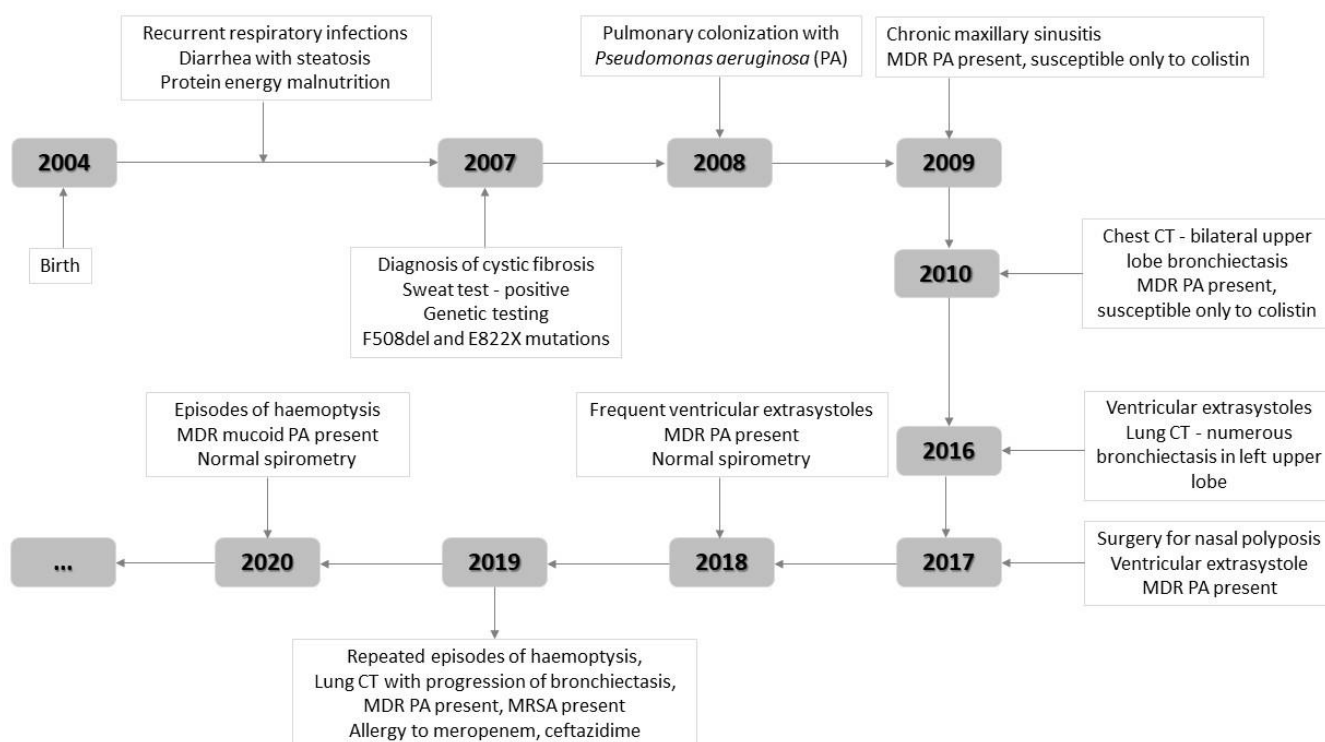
Recurrent respiratory infections
Diarrhea with steatosis
Protein energy malnutrition

Pulmonary colonization with *Pseudomonas aeruginosa* (PA)

Chronic maxillary sinusitis
MDR PA present, susceptible only to colistin

2004

2007

2008

2009

Birth

Diagnosis of cystic fibrosis
Sweat test - positive
Genetic testing
F508del and E822X mutations

2010

Chest CT - bilateral upper lobe bronchiectasis
MDR PA present, susceptible only to colistin

Episodes of haemoptysis
MDR mucoid PA present
Normal spirometry

Frequent ventricular extrasystoles
MDR PA present
Normal spirometry

2016

Ventricular extrasystoles
Lung CT - numerous bronchiectasis in left upper lobe

...

2020

2019

2018

2017

Surgery for nasal polyposis
Ventricular extrasystole
MDR PA present

Repeated episodes of haemoptysis,
Lung CT with progression of bronchiectasis,
MDR PA present, MRSA present
Allergy to meropenem, ceftazidime